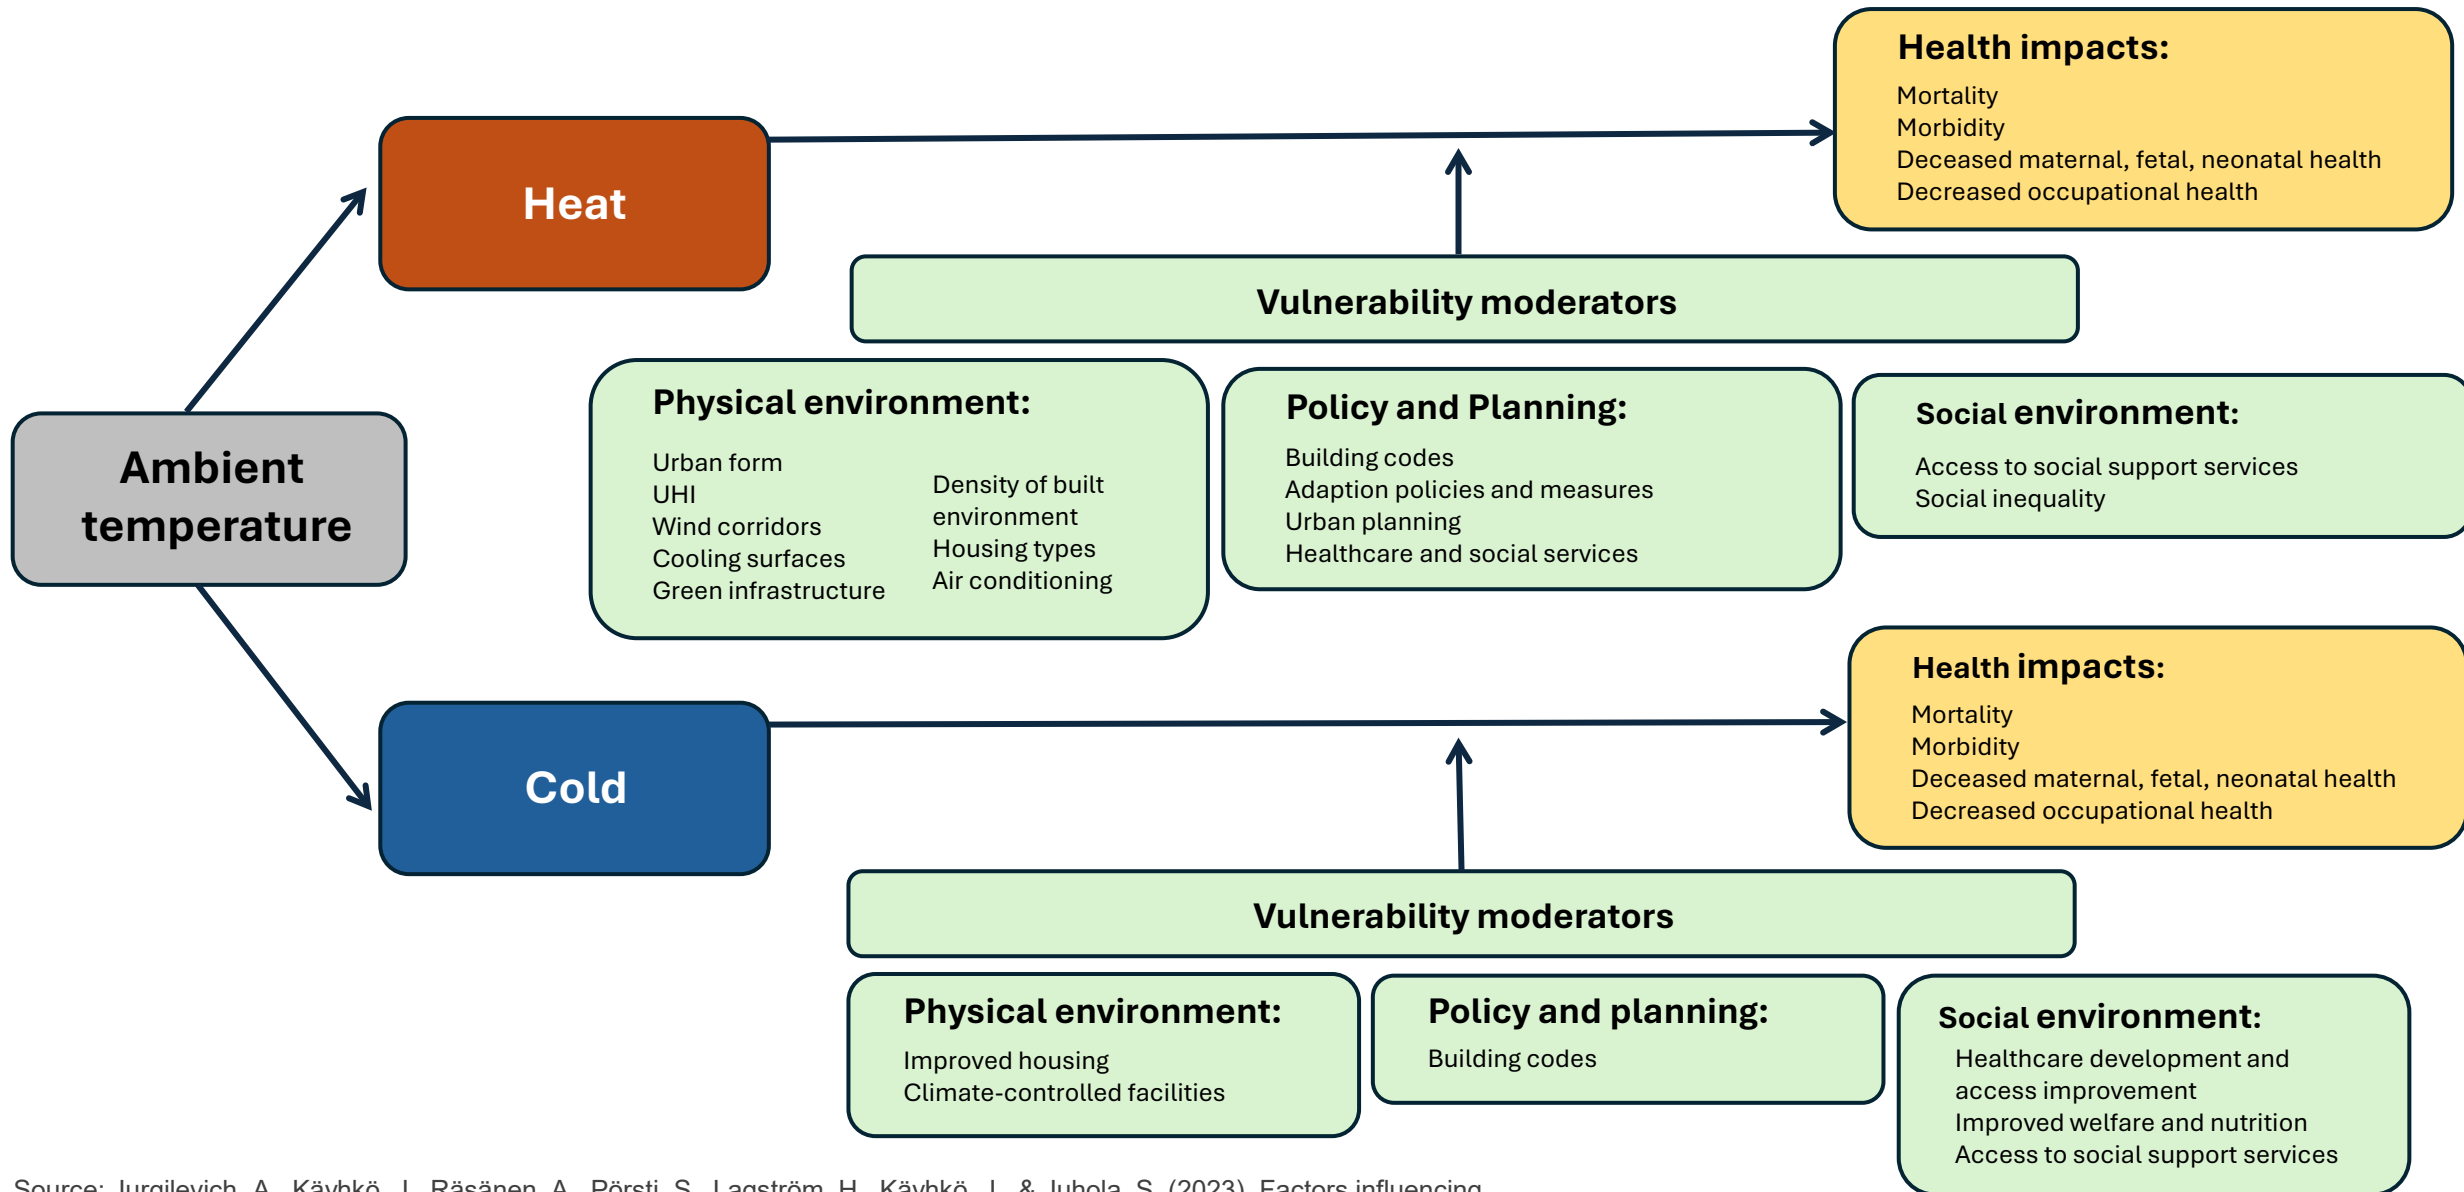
Health impacts:
Mortality
Morbidity
Deceased maternal, fetal, neonatal health
Decreased occupational health

Heat

Vulnerability moderators

Ambient temperature

Physical environment:
Urban form
UHI
Wind corridors
Cooling surfaces
Green infrastructure
Density of built environment
Housing types
Air conditioning

Policy and Planning:
Building codes
Adaption policies and measures
Urban planning
Healthcare and social services

Social environment:
Access to social support services
Social inequality

Health impacts:
Mortality
Morbidity
Deceased maternal, fetal, neonatal health
Decreased occupational health

Cold

Vulnerability moderators

Physical environment:
Improved housing
Climate-controlled facilities

Policy and planning:
Building codes

Social environment:
Healthcare development and access improvement
Improved welfare and nutrition
Access to social support services

Source: Jurgilevich, A., Käyhkö, J., Räsänen, A., Pörsti, S., Lagström, H., Käyhkö, J., & Juhola, S. (2023). Factors influencing